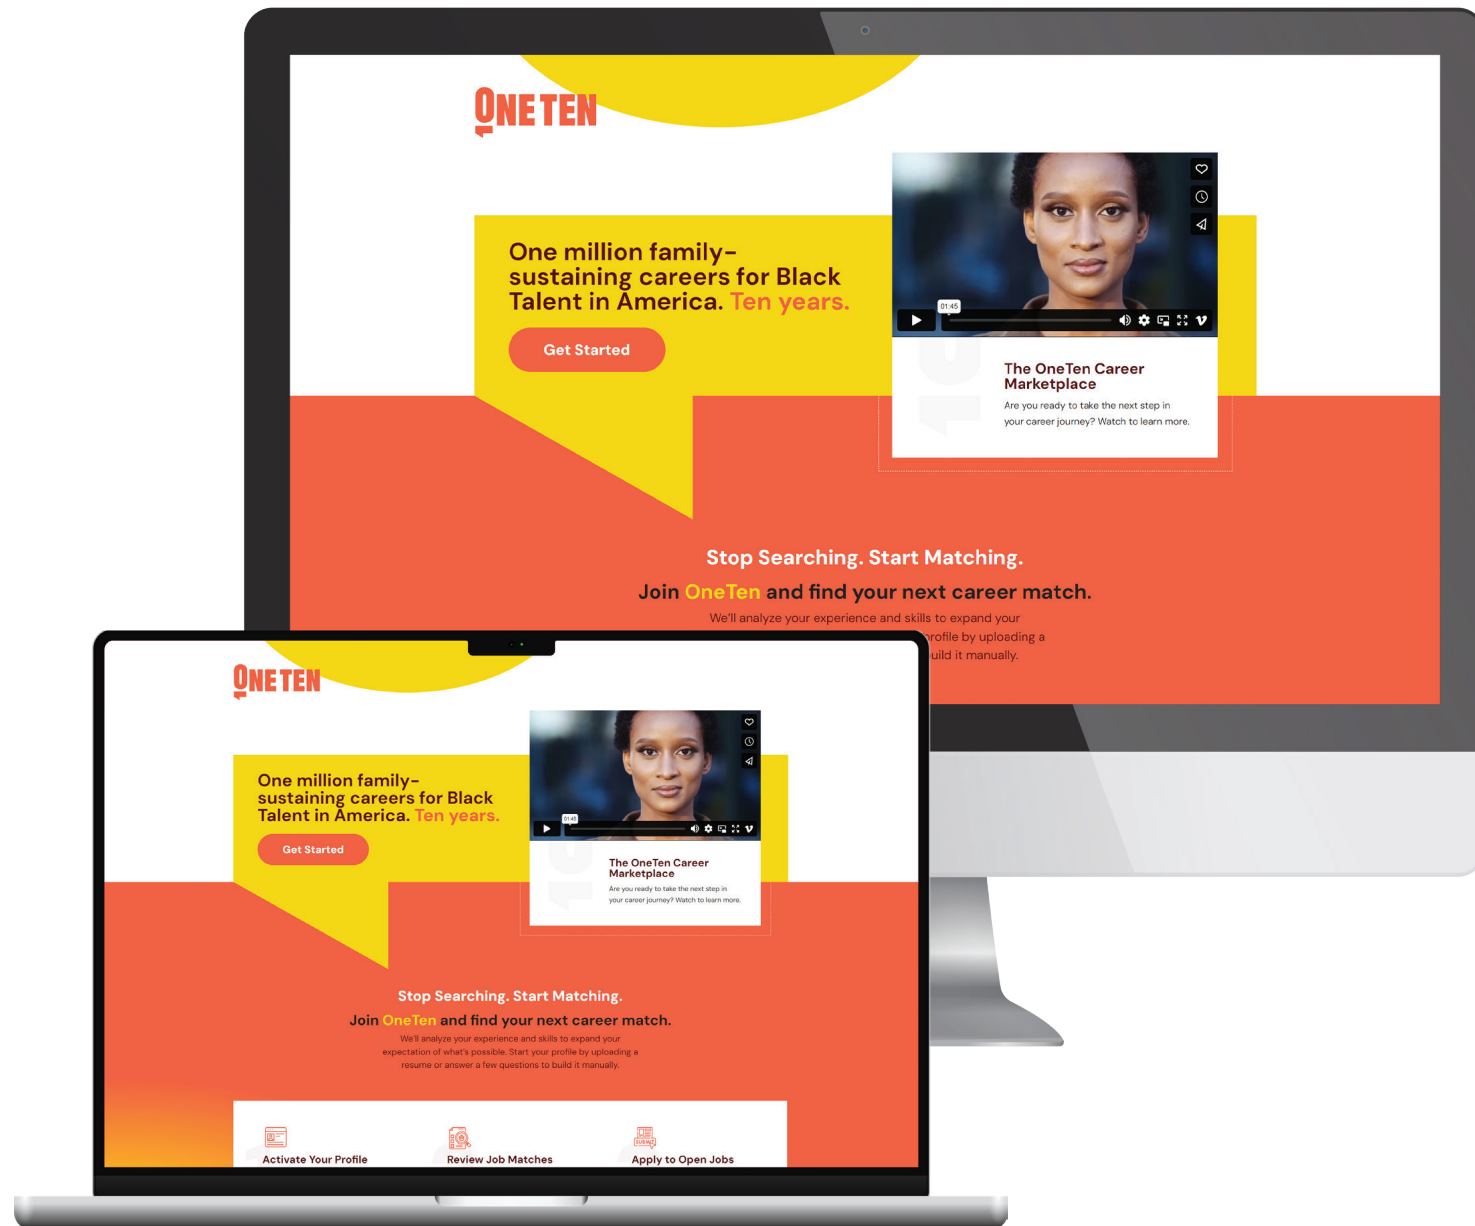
ONETEN

One million family-sustaining careers for Black Talent in America. Ten years.

Get Started

01:45

The OneTen Career Marketplace

Are you ready to take the next step in your career journey? Watch to learn more.

Stop Searching. Start Matching.

Join OneTen and find your next career match.

We'll analyze your experience and skills to expand your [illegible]rofile by uploading a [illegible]uild it manually.

ONETEN

One million family-sustaining careers for Black Talent in America. Ten years.

Get Started

01:45

The OneTen Career Marketplace

Are you ready to take the next step in your career journey? Watch to learn more.

Stop Searching. Start Matching.

Join OneTen and find your next career match.

We'll analyze your experience and skills to expand your expectation of what's possible. Start your profile by uploading a resume or answer a few questions to build it manually.

Activate Your Profile

Review Job Matches

Apply to Open Jobs